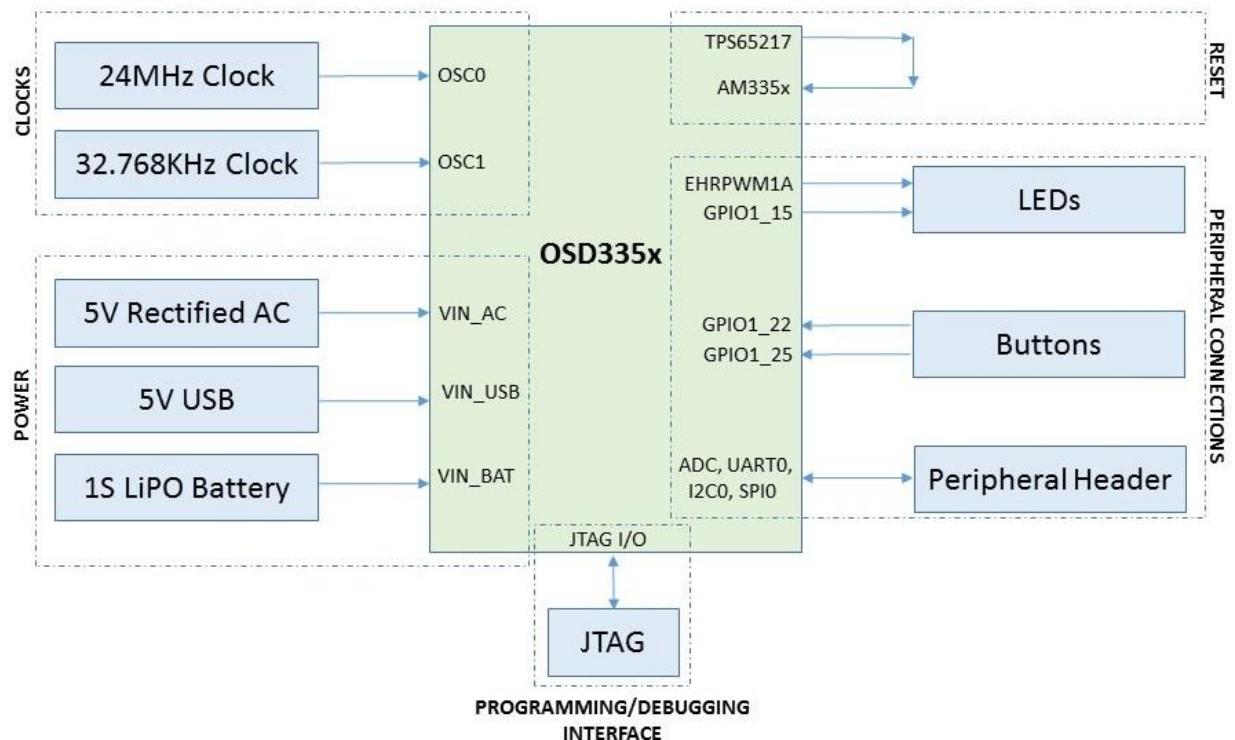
CLOCKS

24MHz Clock

OSC0

32.768KHz Clock

OSC1

TPS65217

AM335x

RESET

EHRPWM1A

GPIO1_15

LEDs

OSD335x

PERIPHERAL CONNECTIONS

POWER

5V Rectified AC

VIN_AC

GPIO1_22

GPIO1_25

Buttons

5V USB

VIN_USB

1S LiPO Battery

VIN_BAT

ADC, UART0, I2C0, SPI0

Peripheral Header

JTAG I/O

JTAG

PROGRAMMING/DEBUGGING INTERFACE